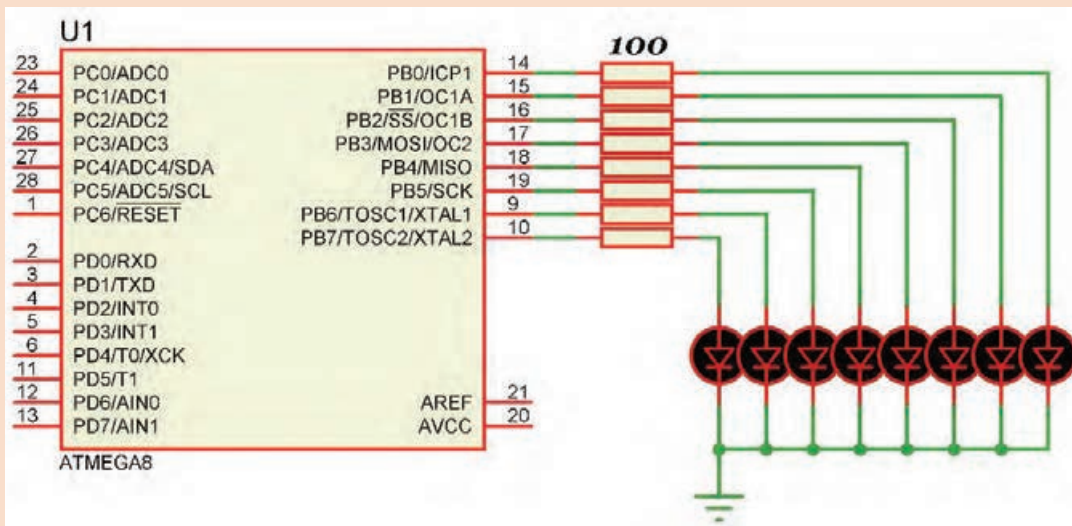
U1

100

23 PC0/ADC0
24 PC1/ADC1
25 PC2/ADC2
26 PC3/ADC3
27 PC4/ADC4/SDA
28 PC5/ADC5/SCL
1 PC6/$\overline{RESET}$

2 PD0/RXD
3 PD1/TXD
4 PD2/INT0
5 PD3/INT1
6 PD4/T0/XCK
11 PD5/T1
12 PD6/AIN0
13 PD7/AIN1

PB0/ICP1 14
PB1/OC1A 15
PB2/$\overline{SS}$/OC1B 16
PB3/MOSI/OC2 17
PB4/MISO 18
PB5/SCK 19
PB6/TOSC1/XTAL1 9
PB7/TOSC2/XTAL2 10

AREF 21
AVCC 20

ATMEGA8